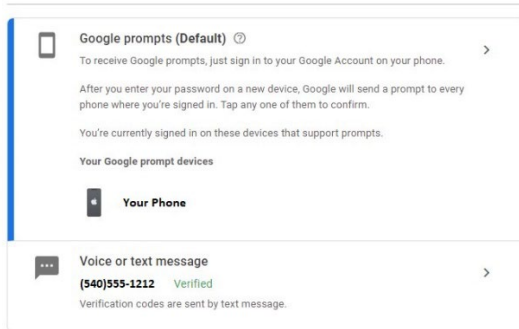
Google prompts (Default)

To receive Google prompts, just sign in to your Google Account on your phone.

After you enter your password on a new device, Google will send a prompt to every phone where you're signed in. Tap any one of them to confirm.

You're currently signed in on these devices that support prompts.

Your Google prompt devices

Your Phone

Voice or text message

(540)555-1212 Verified

Verification codes are sent by text message.